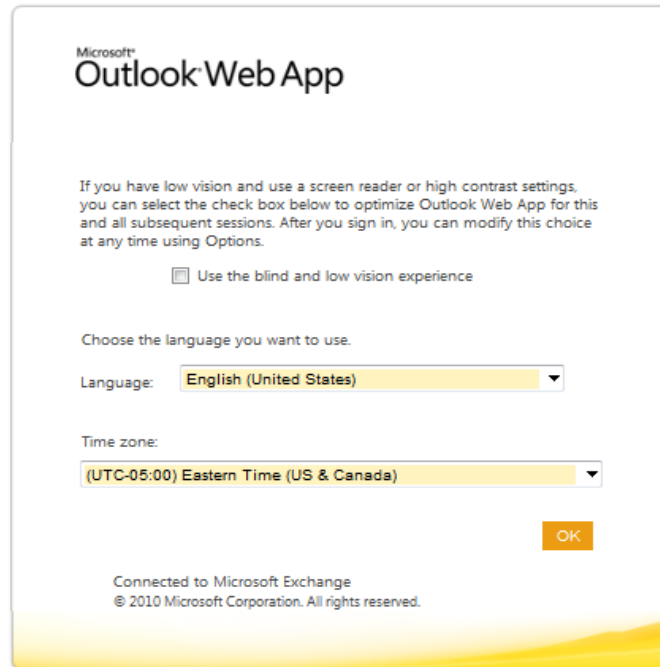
Microsoft®
Outlook® Web App

If you have low vision and use a screen reader or high contrast settings, you can select the check box below to optimize Outlook Web App for this and all subsequent sessions. After you sign in, you can modify this choice at any time using Options.

Use the blind and low vision experience

Choose the language you want to use.

Language: English (United States)

Time zone:

(UTC-05:00) Eastern Time (US & Canada)

OK

Connected to Microsoft Exchange
© 2010 Microsoft Corporation. All rights reserved.